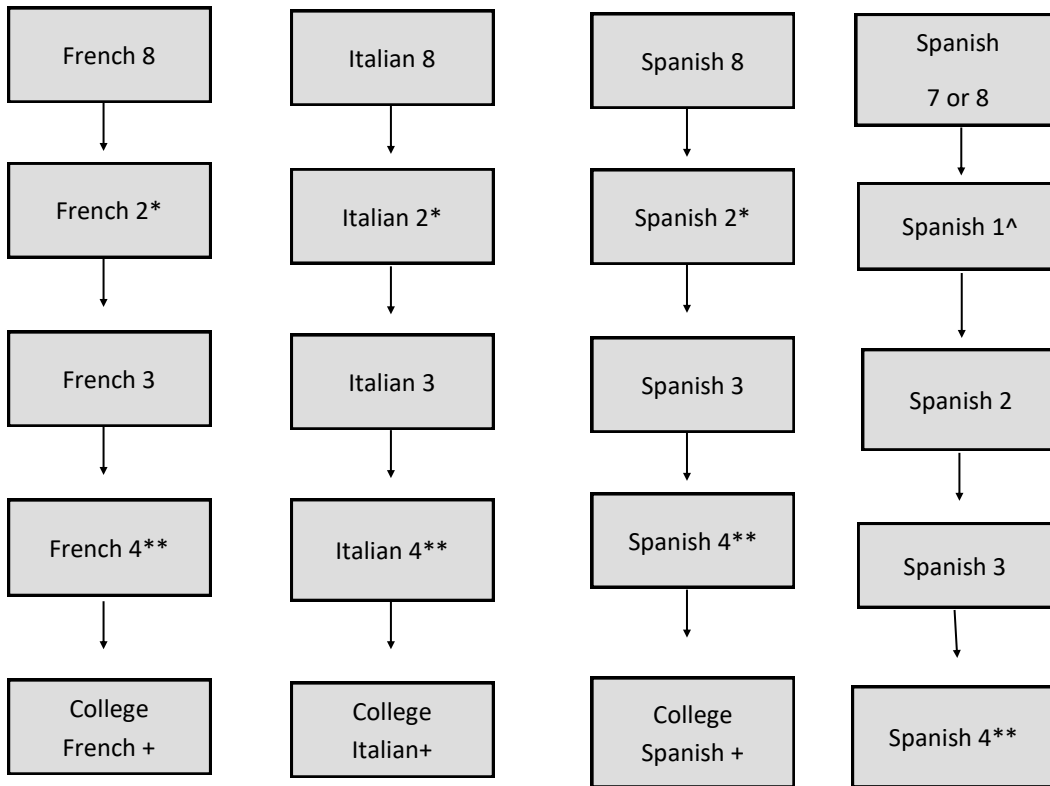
French 8

French 2*

French 3

French 4**

College French +

Italian 8

Italian 2*

Italian 3

Italian 4**

College Italian+

Spanish 8

Spanish 2*

Spanish 3

Spanish 4**

College Spanish +

Spanish 7 or 8

Spanish 1^

Spanish 2

Spanish 3

Spanish 4**